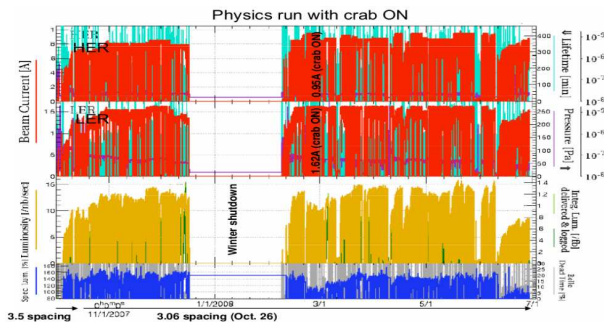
Physics run with crab ON

HER

LER

Beam Current [A]

0.95A (crab ON)

1.62A (crab ON)

Lifetime [min]

Pressure [Pa]

Winter shutdown

Luminosity [/nb/sec]

Integ. Lum. [/fb] delivered & logged

Spec. Lum. [%]

11/1/2007

1/1/2008

3/1

5/1

7/1

3.5 spacing

3.06 spacing (Oct. 26)